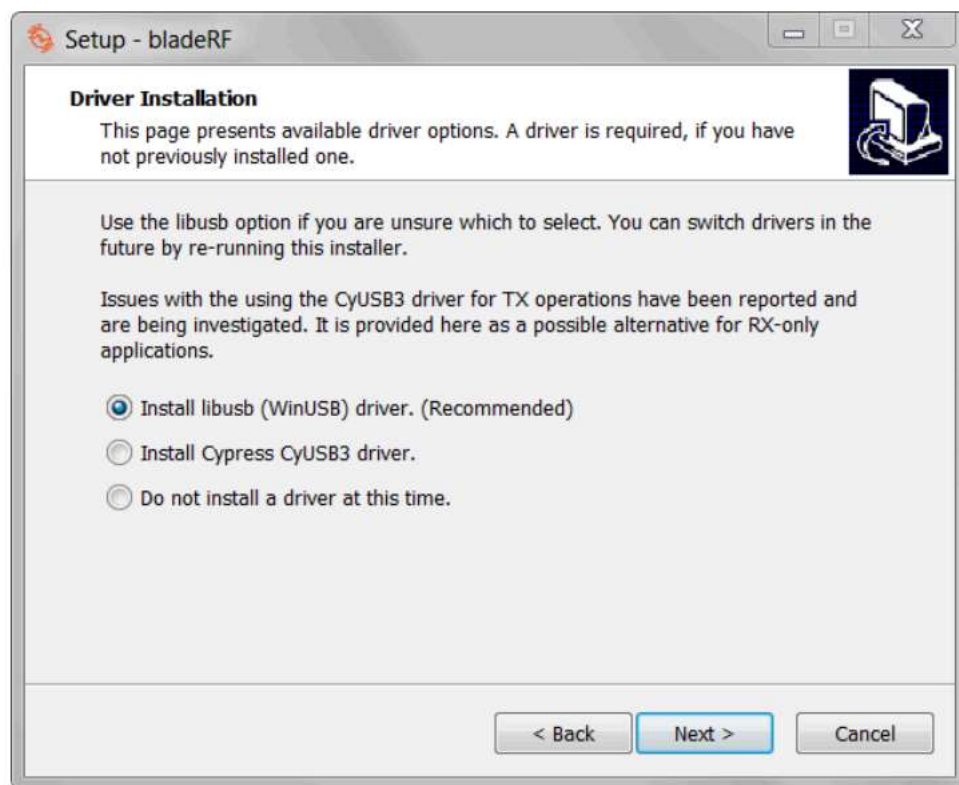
Setup - bladeRF

Driver Installation

This page presents available driver options. A driver is required, if you have not previously installed one.

Use the libusb option if you are unsure which to select. You can switch drivers in the future by re-running this installer.

Issues with the using the CyUSB3 driver for TX operations have been reported and are being investigated. It is provided here as a possible alternative for RX-only applications.

Install libusb (WinUSB) driver. (Recommended)

Install Cypress CyUSB3 driver.

Do not install a driver at this time.

< Back

Next >

Cancel